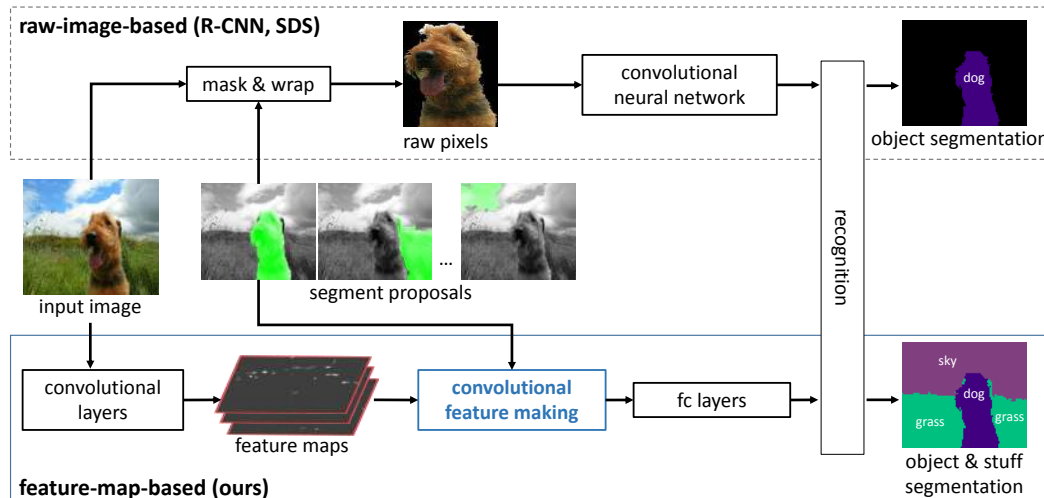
raw-image-based (R-CNN, SDS)

mask & wrap

raw pixels

convolutional neural network

dog

object segmentatio

input image

...

segment proposals

recognition

convolutional layers

feature maps

convolutional feature making

fc layers

sky

dog

grass

grass

object & stuff segmentation

feature-map-based (ours)